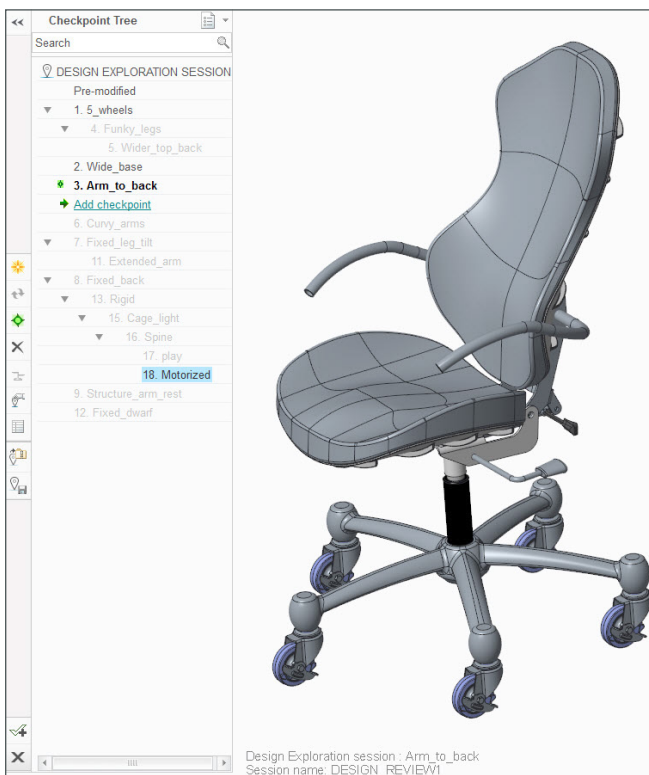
Checkpoint Tree

Search

DESIGN EXPLORATION SESSION

Pre-modified

1. 5_wheels

4. Funky_legs

5. Wider_top_back

2. Wide_base

3. Arm_to_back

Add checkpoint

6. Curvy_arms

7. Fixed_leg_tilt

11. Extended_arm

8. Fixed_back

13. Rigid

15. Cage_light

16. Spine

17. play

18. Motorized

9. Structure_arm_rest

12. Fixed_dwarf

Design Exploration session : Arm_to_back
Session name: DESIGN_REVIEW1